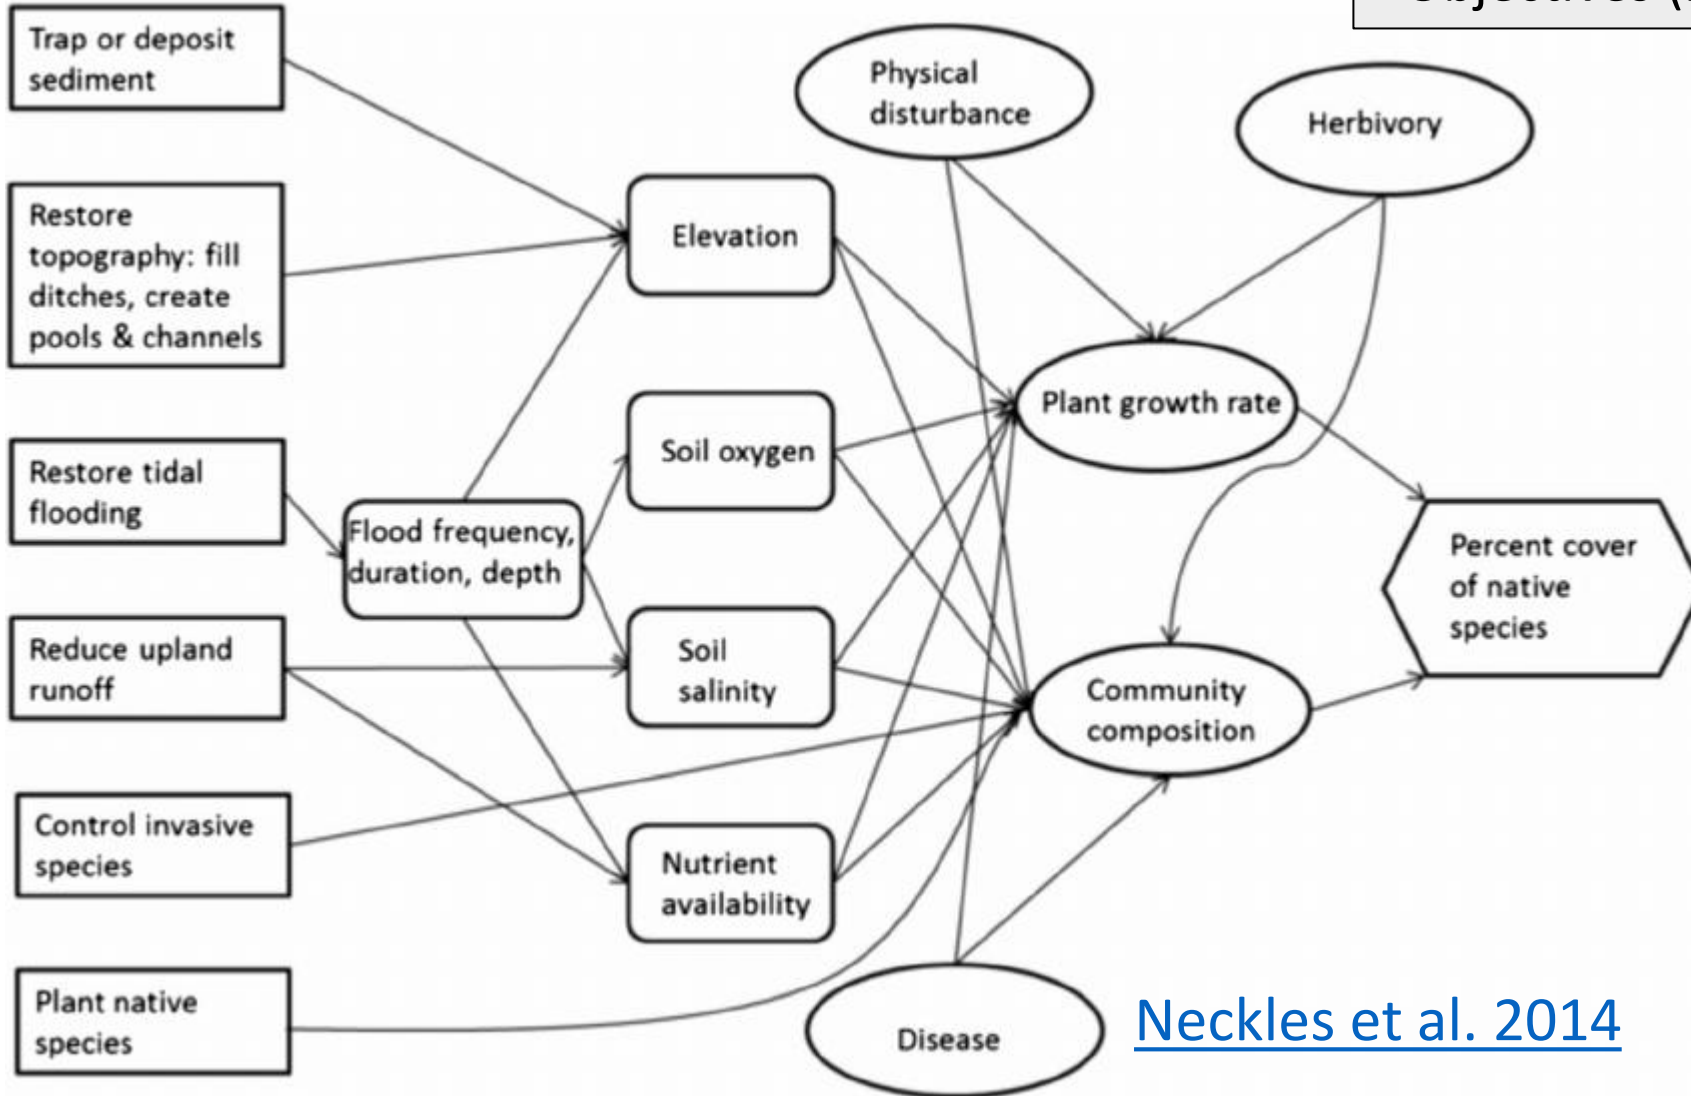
Trap or deposit sediment

Restore topography: fill ditches, create pools & channels

Restore tidal flooding

Reduce upland runoff

Control invasive species

Plant native species

Flood frequency, duration, depth

Elevation

Soil oxygen

Soil salinity

Nutrient availability

Physical disturbance

Herbivory

Plant growth rate

Community composition

Disease

Percent cover of native species

Neckles et al. 2014